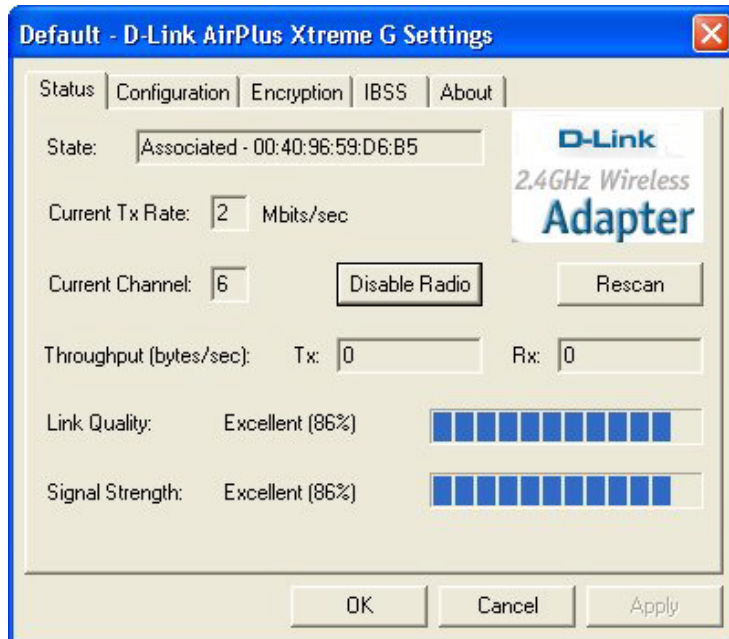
Default - D-Link AirPlus Xtreme G Settings

Status | Configuration | Encryption | IBSS | About

State: Associated - 00:40:96:59:D6:B5

D-Link
2.4GHz Wireless
Adapter

Current Tx Rate: 2 Mbits/sec

Current Channel: 6

Disable Radio

Rescan

Throughput (bytes/sec): Tx: 0 Rx: 0

Link Quality: Excellent (86%)

Signal Strength: Excellent (86%)

OK

Cancel

Apply